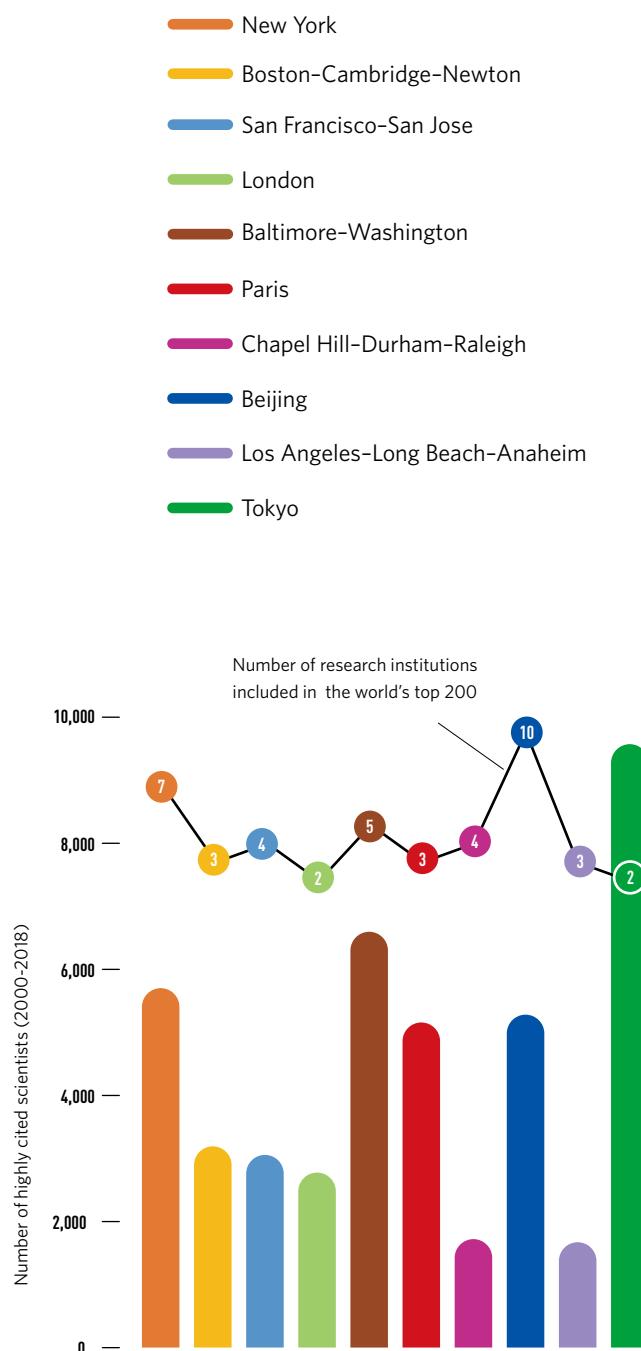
New York
Boston–Cambridge–Newton
San Francisco–San Jose
London
Baltimore–Washington
Paris
Chapel Hill–Durham–Raleigh
Beijing
Los Angeles–Long Beach–Anaheim
Tokyo

Number of research institutions included in the world's top 200

10,000
8,000
6,000
4,000
2,000
0

Number of highly cited scientists (2000-2018)

7
3
4
2
5
3
4
10
3
2